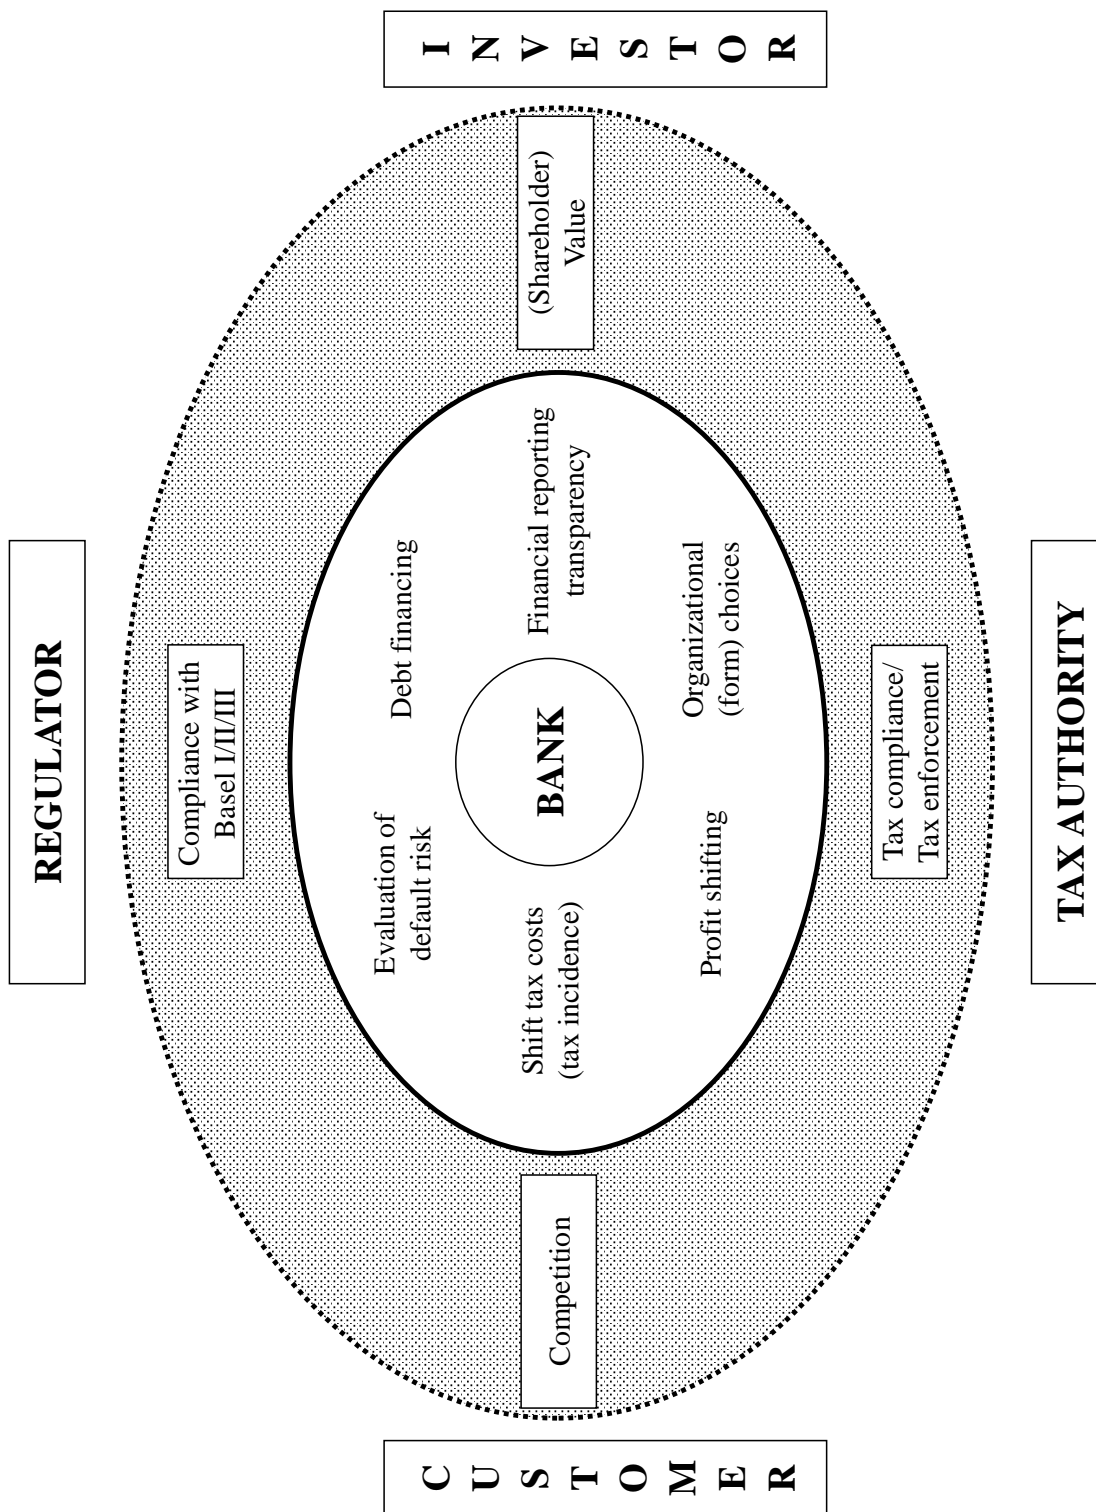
REGULATOR

INVESTOR

CUSTOMER

TAX AUTHORITY

Compliance with Basel I/II/III

(Shareholder) Value

Competition

Tax compliance/ Tax enforcement

Evaluation of default risk

Debt financing

Financial reporting transparency

Shift tax costs (tax incidence)

BANK

Organizational (form) choices

Profit shifting